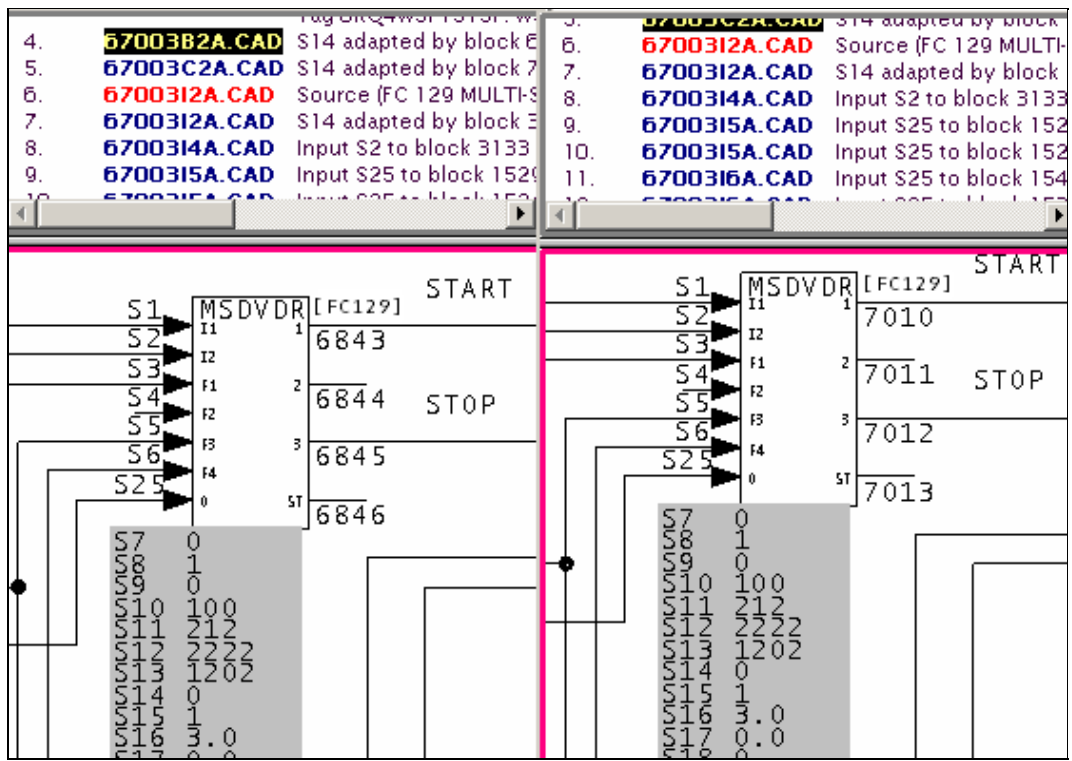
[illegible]
4. 67003B2A.CAD S14 adapted by block 6
5. 67003C2A.CAD S14 adapted by block 7
6. 67003I2A.CAD Source (FC 129 MULTI-S
7. 67003I2A.CAD S14 adapted by block 3
8. 67003I4A.CAD Input S2 to block 3133
9. 67003I5A.CAD Input S25 to block 1529
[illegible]

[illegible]
6. 67003I2A.CAD Source (FC 129 MULTI-
7. 67003I2A.CAD S14 adapted by block
8. 67003I4A.CAD Input S2 to block 3133
9. 67003I5A.CAD Input S25 to block 152
10. 67003I5A.CAD Input S25 to block 152
11. 67003I6A.CAD Input S25 to block 154
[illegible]

S1 S2 S3 S4 S5 S6 S25
MSDVDR [FC129]
I1 I2 F1 F2 F3 F4 0
1 2 3 ST
START
6843
6844
STOP
6845
6846
S7 0
S8 1
S9 0
S10 100
S11 212
S12 2222
S13 1202
S14 0
S15 1
S16 3.0
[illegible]

S1 S2 S3 S4 S5 S6 S25
MSDVDR [FC129]
I1 I2 F1 F2 F3 F4 0
1 2 3 ST
START
7010
7011
STOP
7012
7013
S7 0
S8 1
S9 0
S10 100
S11 212
S12 2222
S13 1202
S14 0
S15 1
S16 3.0
S17 0.0
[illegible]